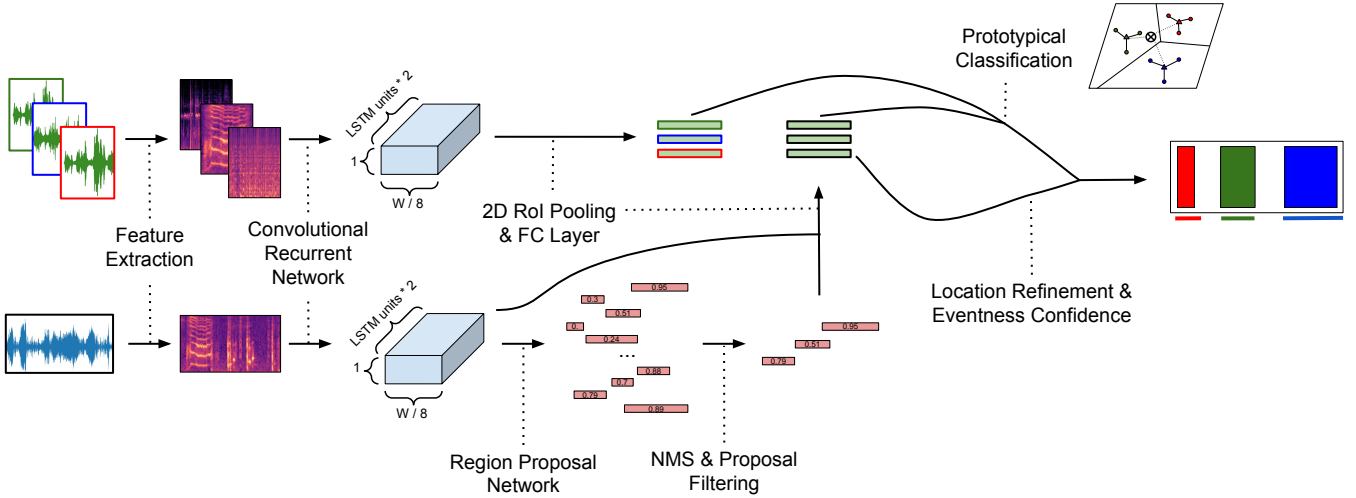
Prototypical Classification

LSTM units * 2

1

W / 8

2D RoI Pooling & FC Layer

Feature Extraction

Convolutional Recurrent Network

LSTM units * 2

1

W / 8

0.95

0.3

0.51

0.

0.24

...

0.88

0.7

0.79

0.89

0.95

0.51

0.79

Location Refinement & Eventness Confidence

Region Proposal Network

NMS & Proposal Filtering